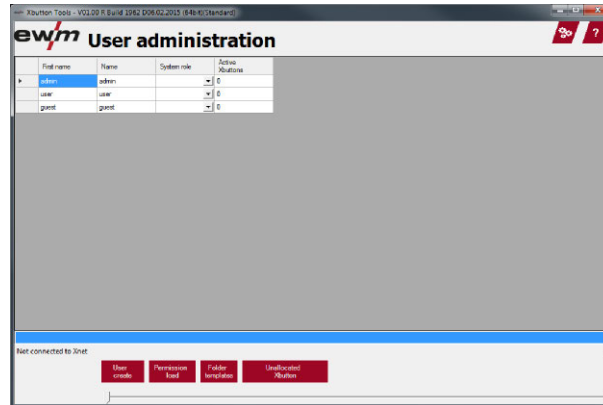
Xbutton Tools - V01.00 R Build 1962 D06.02.2015 (64bit Standard)

ewm User administration

?

| | First name | Name | System role | Active Xbuttons |
|---|---|---|---|---|
| ▸ | admin | admin | | 0 |
| | user | user | | 0 |
| | guest | guest | | 0 |

Not connected to Xnet

User create

Permission load

Folder templates

Unallocated Xbutton